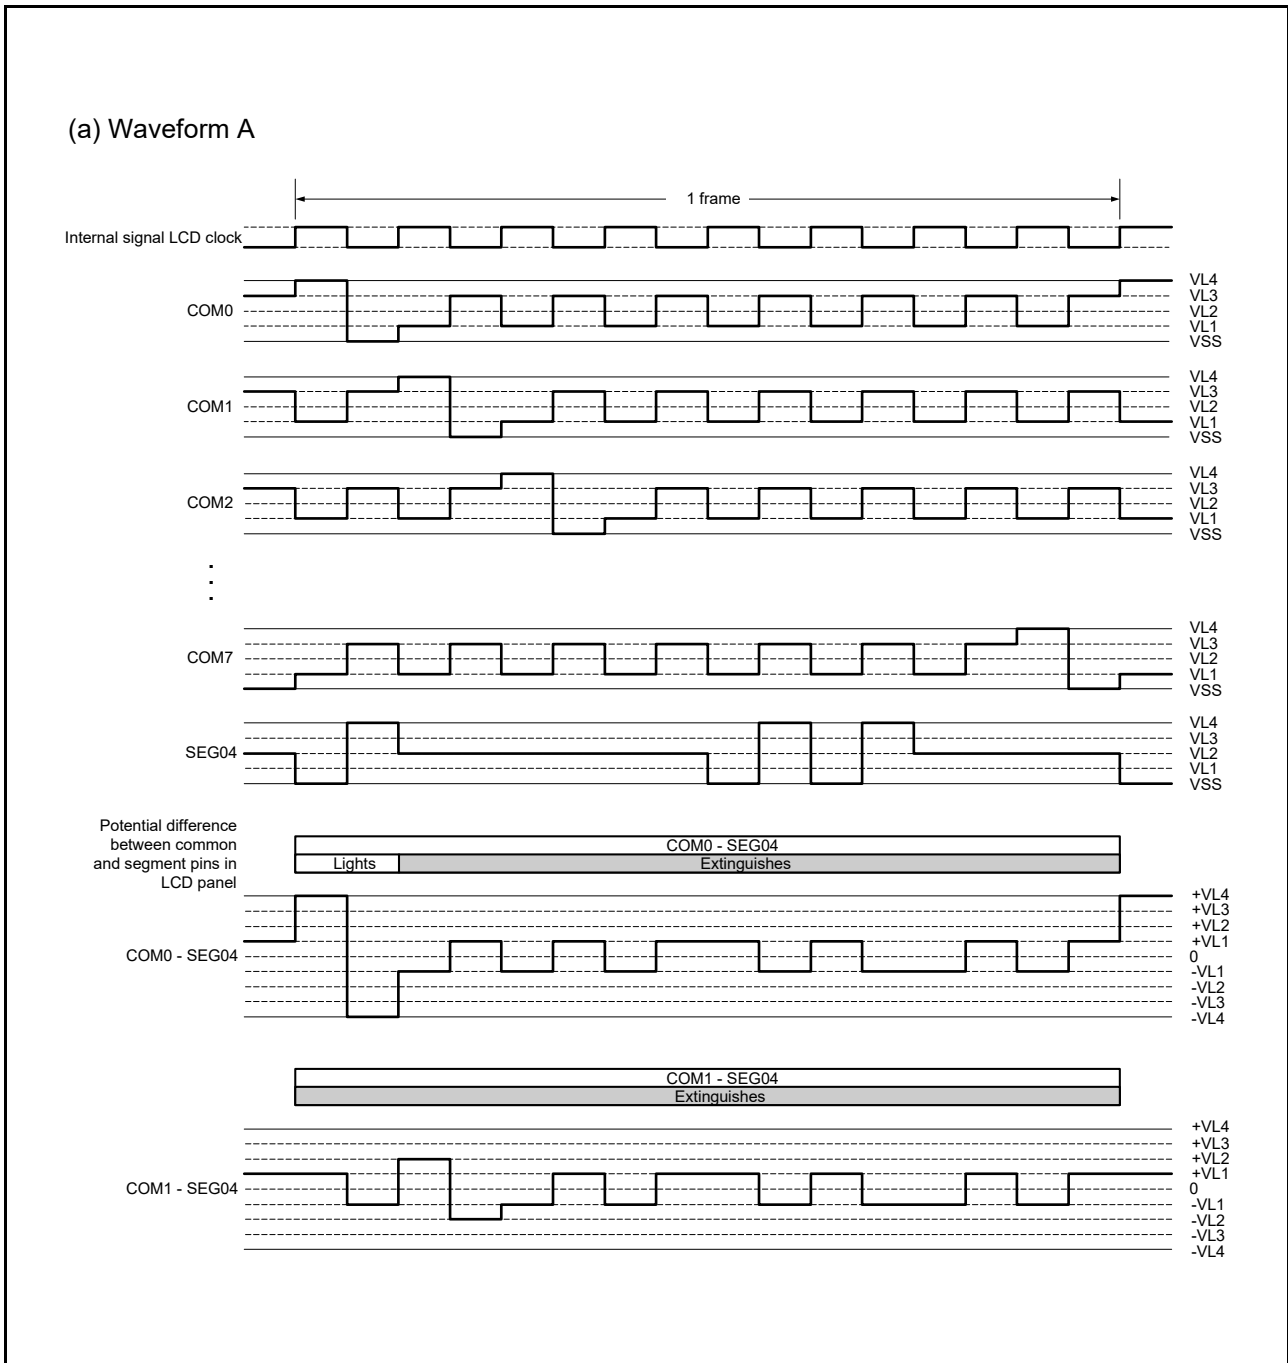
(a) Waveform A

1 frame

Internal signal LCD clock

COM0
VL4
VL3
VL2
VL1
VSS

COM1
VL4
VL3
VL2
VL1
VSS

COM2
VL4
VL3
VL2
VL1
VSS

COM7
VL4
VL3
VL2
VL1
VSS

SEG04
VL4
VL3
VL2
VL1
VSS

Potential difference between common and segment pins in LCD panel

COM0 - SEG04
Lights
Extinguishes

COM0 - SEG04
+VL4
+VL3
+VL2
+VL1
0
-VL1
-VL2
-VL3
-VL4

COM1 - SEG04
Extinguishes

COM1 - SEG04
+VL4
+VL3
+VL2
+VL1
0
-VL1
-VL2
-VL3
-VL4